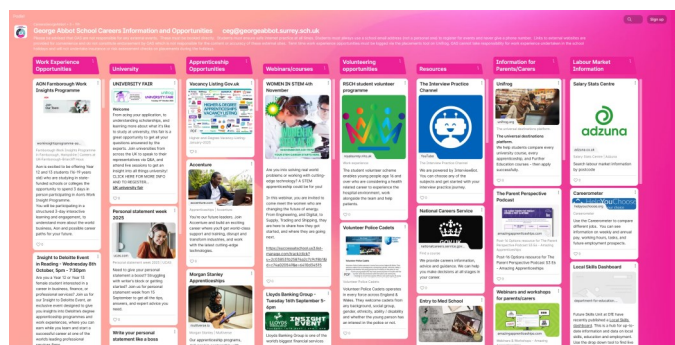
George Abbot School Careers Information and Opportunities cig@georgeabbot.surrey.sch.uk

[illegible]

Sign up

Work Experience Opportunities

AON Forthcoming Work Insights Programme

Insight to Deloitte Event in Reading - Wednesday 8th October, 5pm - 7:30pm

University

UNIVERSITY FAIR

Welcome

Personal statement week 2025

Write your personal statement like a boss

Apprenticeship Opportunities

Vacancy Listing Gov.uk

Accenture

Morgan Stanley Apprenticeships

Webinars/courses

WOMEN IN STEM with Barclays

Lloyds Banking Group - Tuesday 16th September 5-6pm

Volunteering opportunities

RSCH student volunteer programme

Volunteer Police Cadets

Resources

The Interview Practice Channel

National Careers Service

Entry to Med School

Information for Parents/Carers

Unifrog

The Parent Perspective Podcast

Webinars and workshops for parents/carers

Labour Market Information

Salary Stats Centre

adzuna

Careersmatter

Local Skills Dashboard